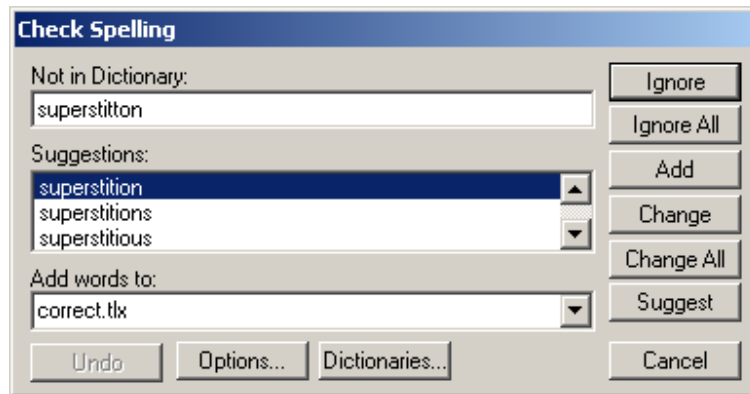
Check Spelling

Not in Dictionary:

superstitton

Suggestions:

superstition
superstitions
superstitious

Add words to:

correct.tlx

Undo
Options...
Dictionaries...

Ignore
Ignore All
Add
Change
Change All
Suggest
Cancel